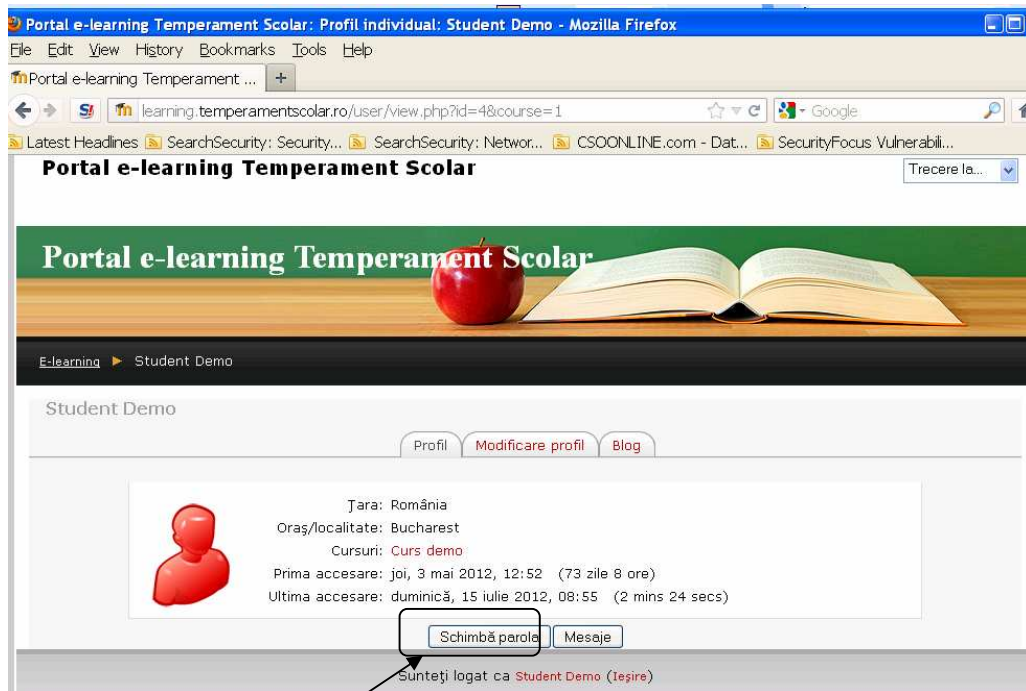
Portal e-learning Temperament Scolar: Profil individual: Student Demo - Mozilla Firefox

File Edit View History Bookmarks Tools Help

Portal e-learning Temperament ... +

learning.temperamentscolar.ro/user/view.php?id=4&course=1

Google

Latest Headlines SearchSecurity: Security... SearchSecurity: Networ... CSOONLINE.com - Dat... SecurityFocus Vulnerabili...

Portal e-learning Temperament Scolar

Trecere la...

Portal e-learning Temperament Scolar

E-learning ► Student Demo

Student Demo

Profil | Modificare profil | Blog

Ţara: România
Oraş/localitate: Bucharest
Cursuri: Curs demo
Prima accesare: joi, 3 mai 2012, 12:52 (73 zile 8 ore)
Ultima accesare: duminică, 15 iulie 2012, 08:55 (2 mins 24 secs)

Schimbă parola | Mesaje

Sunteţi logat ca Student Demo (Ieşire)